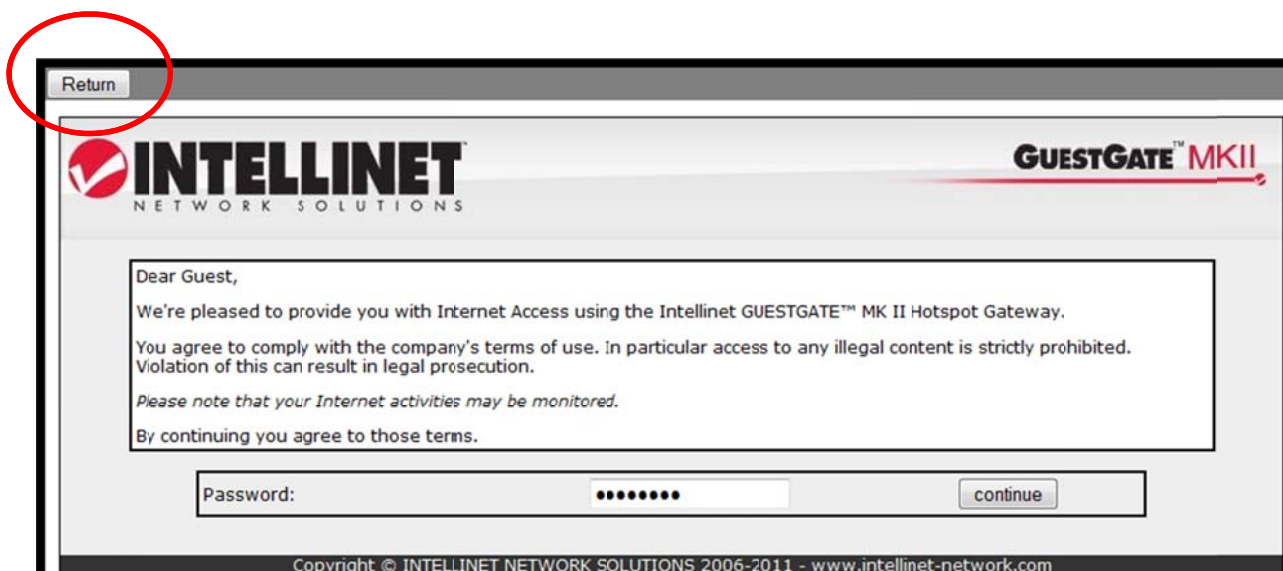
Return

INTELLINET
NETWORK SOLUTIONS

GUESTGATE™ MKII

Dear Guest,

We're pleased to provide you with Internet Access using the Intellinet GUESTGATE™ MK II Hotspot Gateway.

You agree to comply with the company's terms of use. In particular access to any illegal content is strictly prohibited. Violation of this can result in legal prosecution.

Please note that your Internet activities may be monitored.

By continuing you agree to those terms.

Password: ••••••••• continue

Copyright © INTELLINET NETWORK SOLUTIONS 2006-2011 - www.intellinet-network.com